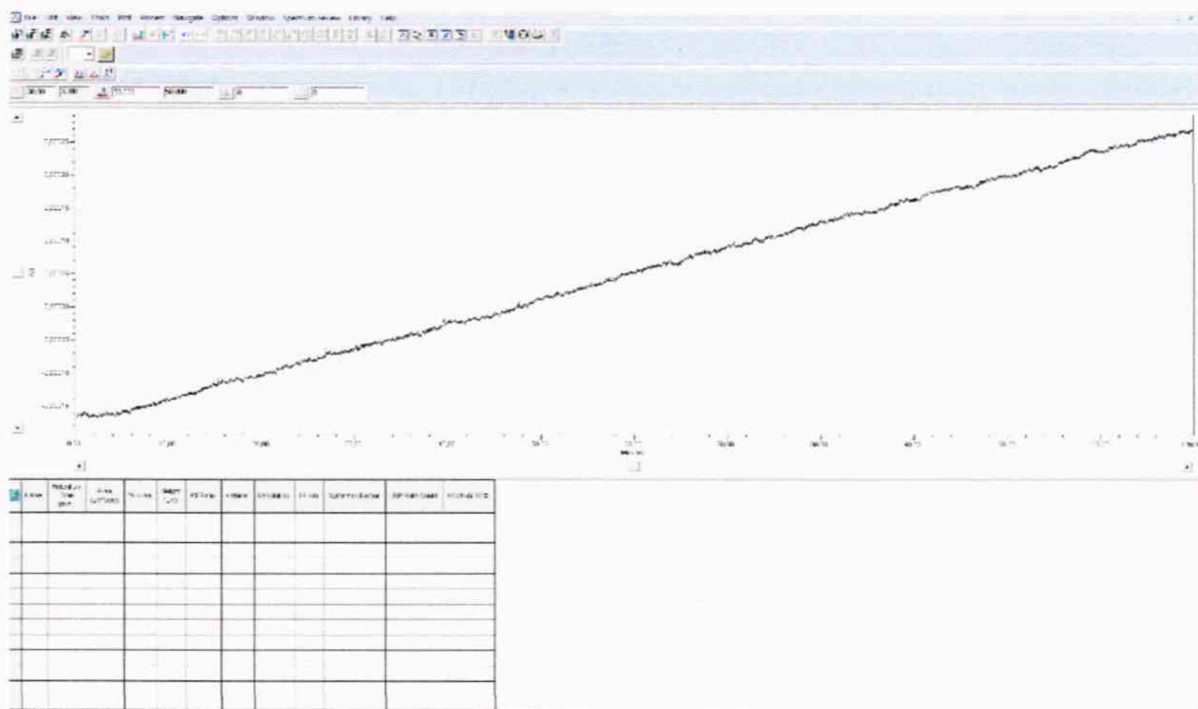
File Edit View Chart Peak Method Navigate Options Window Spectrum review Library Help

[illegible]

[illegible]

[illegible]

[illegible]

Minutes

| Name | Retention Time (min) | Area (uV*sec) | % Area | Height (uV) | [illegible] | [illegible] | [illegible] | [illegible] | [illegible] | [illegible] | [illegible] |
|---|---|---|---|---|---|---|---|---|---|---|---|
| | | | | | | | | | | | |
| | | | | | | | | | | | |
| | | | | | | | | | | | |
| | | | | | | | | | | | |
| | | | | | | | | | | | |
| | | | | | | | | | | | |
| | | | | | | | | | | | |